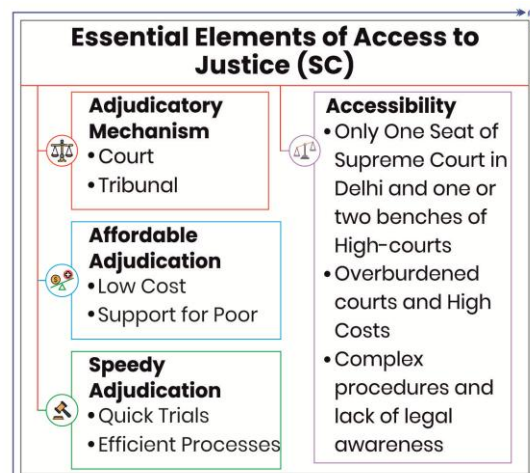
Essential Elements of Access to Justice (SC)

Adjudicatory Mechanism
• Court
• Tribunal

Affordable Adjudication
• Low Cost
• Support for Poor

Speedy Adjudication
• Quick Trials
• Efficient Processes

Accessibility
• Only One Seat of Supreme Court in Delhi and one or two benches of High-courts
• Overburdened courts and High Costs
• Complex procedures and lack of legal awareness